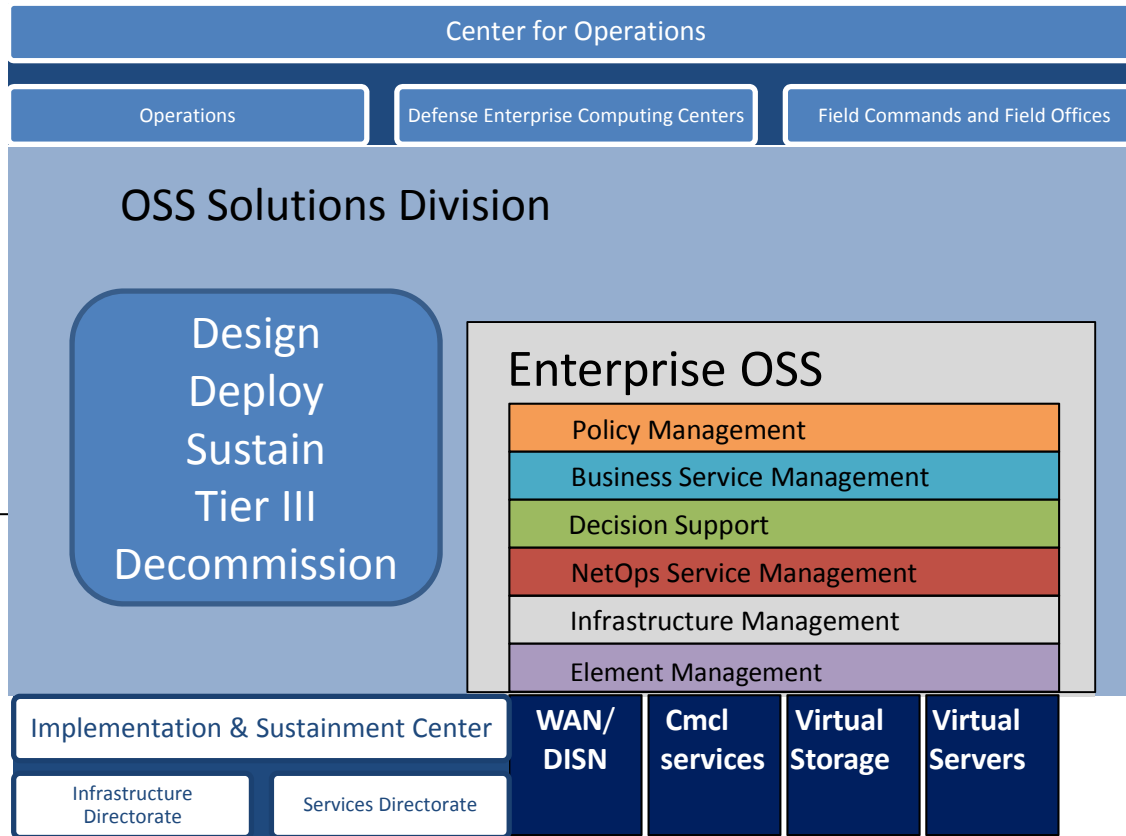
Center for Operations

Operations

Defense Enterprise Computing Centers

Field Commands and Field Offices

OSS Solutions Division

Design
Deploy
Sustain
Tier III
Decommission

Enterprise OSS

Policy Management

Business Service Management

Decision Support

NetOps Service Management

Infrastructure Management

Element Management

Implementation & Sustainment Center

Infrastructure Directorate

Services Directorate

WAN/ DISN

Cmcl services

Virtual Storage

Virtual Servers